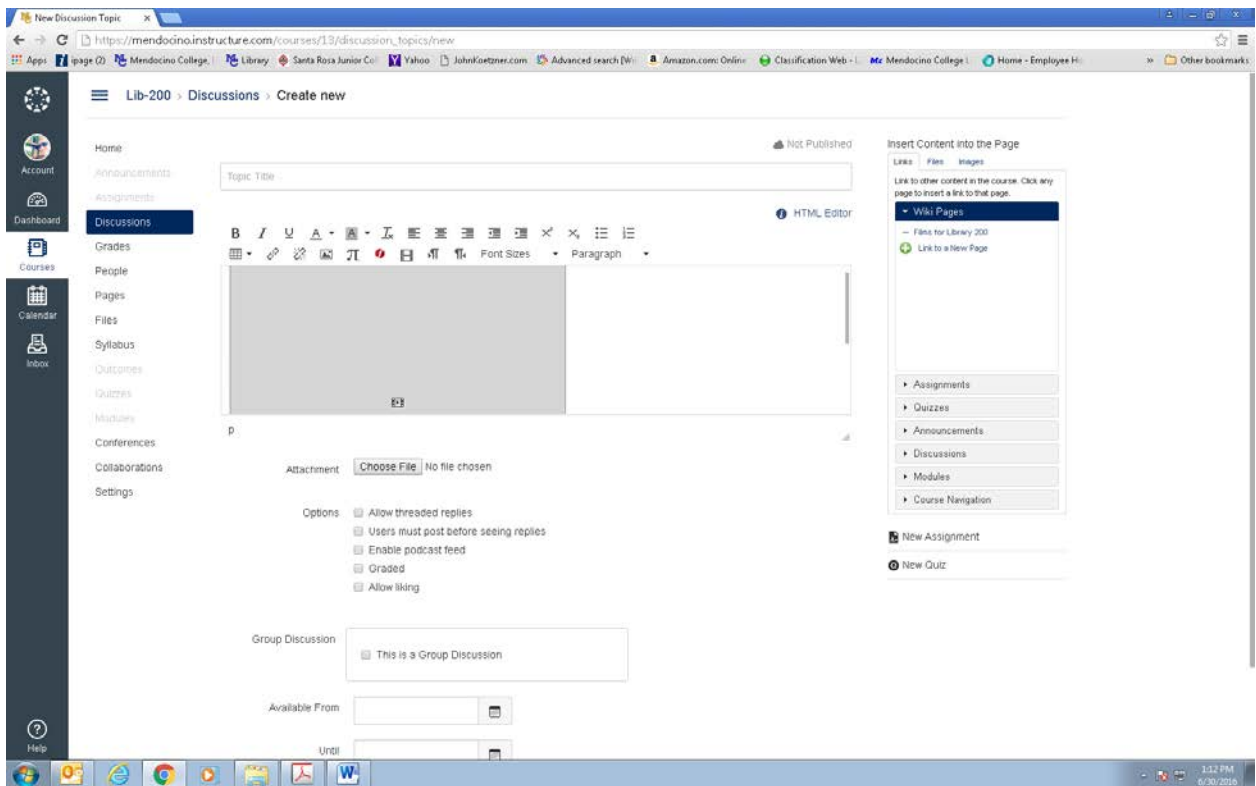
New Discussion Topic ×

https://mendocino.instructure.com/courses/13/discussion_topics/new

Apps ipage (2) Mendocino College, Library Santa Rosa Junior Col Yahoo JohnKoetzner.com Advanced search [W Amazon.com: Online Classification Web - Mendocino College Home - Employee H » Other bookmarks

Account

Dashboard

Courses

Calendar

Inbox

Help

Lib-200 › Discussions › Create new

Home
Announcements
Assignments
Discussions
Grades
People
Pages
Files
Syllabus
Outcomes
Quizzes
Modules
Conferences
Collaborations
Settings

Not Published

Topic Title

HTML Editor

Font Sizes Paragraph

p

Attachment Choose File No file chosen

Options Allow threaded replies
Users must post before seeing replies
Enable podcast feed
Graded
Allow liking

Group Discussion This is a Group Discussion

Available From

Until

Insert Content into the Page

Links Files Images

Link to other content in the course. Click any page to insert a link to that page.

Wiki Pages
— Films for Library 200
Link to a New Page

Assignments
Quizzes
Announcements
Discussions
Modules
Course Navigation

New Assignment

New Quiz

1:12 PM
6/30/2016